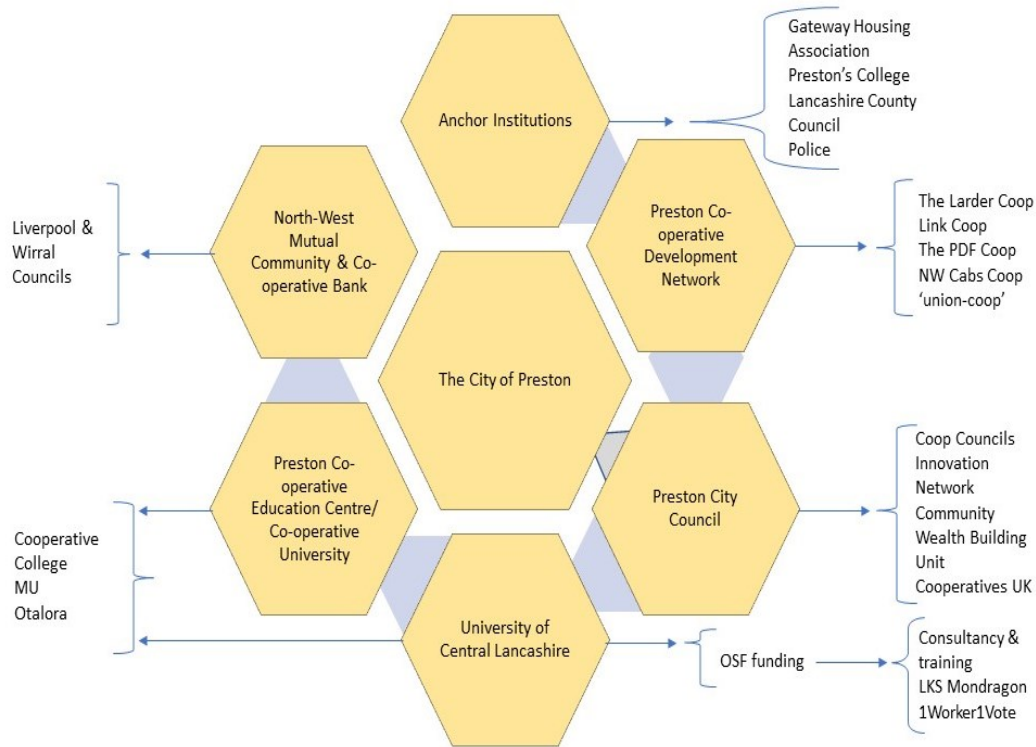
Anchor Institutions

Gateway Housing Association
Preston's College
Lancashire County Council
Police

North-West Mutual Community & Co-operative Bank

Liverpool & Wirral Councils

Preston Co-operative Development Network

The Larder Coop
Link Coop
The PDF Coop
NW Cabs Coop
'union-coop'

The City of Preston

Preston Co-operative Education Centre/ Co-operative University

Cooperative College
MU
Otalora

Preston City Council

Coop Councils Innovation Network
Community Wealth Building Unit
Cooperatives UK

University of Central Lancashire

OSF funding

Consultancy & training
LKS Mondragon
1Worker1Vote